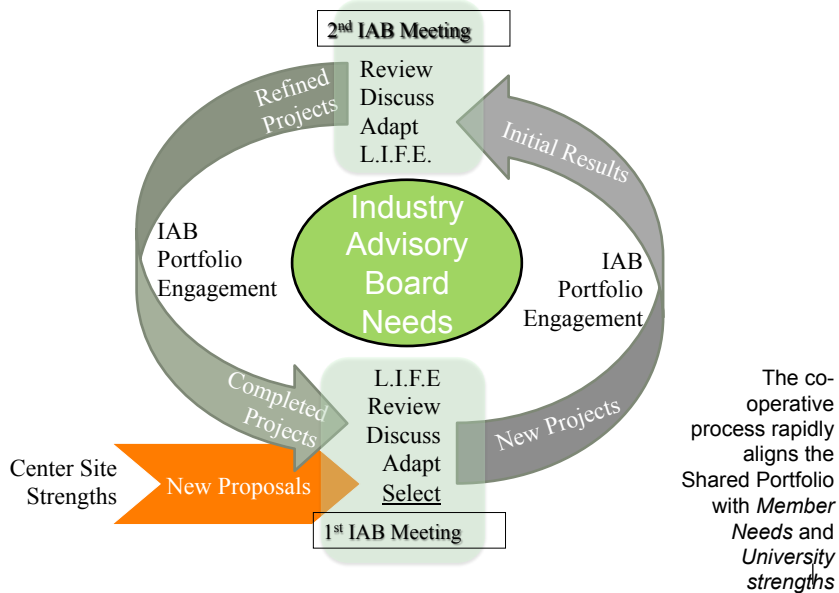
2$^{nd}$ IAB Meeting

Review
Discuss
Adapt
L.I.F.E.

Refined Projects

Initial Results

Industry Advisory Board Needs

IAB Portfolio Engagement

IAB Portfolio Engagement

Completed Projects

L.I.F.E
Review
Discuss
Adapt
Select

New Projects

Center Site Strengths

New Proposals

1$^{st}$ IAB Meeting

The co-operative process rapidly aligns the Shared Portfolio with *Member Needs* and *University strengths*